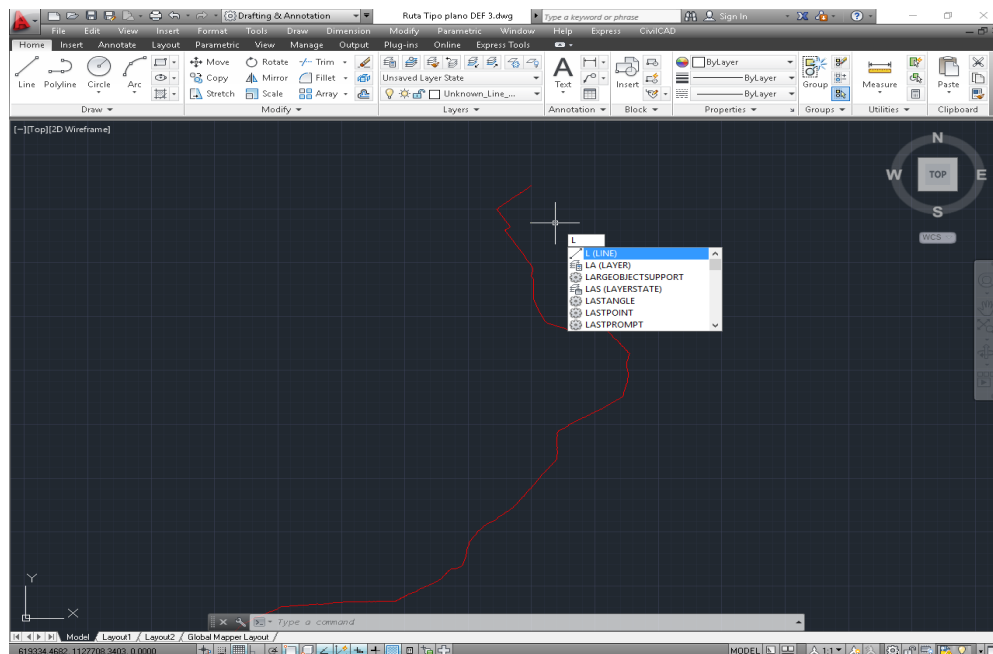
Drafting & Annotation
Ruta Tipo plano DEF 3.dwg
Type a keyword or phrase
Sign In
File Edit View Insert Format Tools Draw Dimension Modify Parametric Window Help Express CivilCAD
Home Insert Annotate Layout Parametric View Manage Output Plug-ins Online Express Tools
Line Polyline Circle Arc
Move Rotate Trim
Copy Mirror Fillet
Stretch Scale Array
Unsaved Layer State
Unknown_Line_...
Text
Insert
ByLayer
ByLayer
ByLayer
Group
Measure
Paste
Draw
Modify
Layers
Annotation
Block
Properties
Groups
Utilities
Clipboard
[−][Top][2D Wireframe]
N
W
TOP
E
S
WCS
L
L (LINE)
LA (LAYER)
LARGEOBJECTSUPPORT
LAS (LAYERSTATE)
LASTANGLE
LASTPOINT
LASTPROMPT
Y
X
Type a command
Model Layout1 Layout2 Global Mapper Layout
619334.4682, 1127708.3403, 0.0000
MODEL
1:1